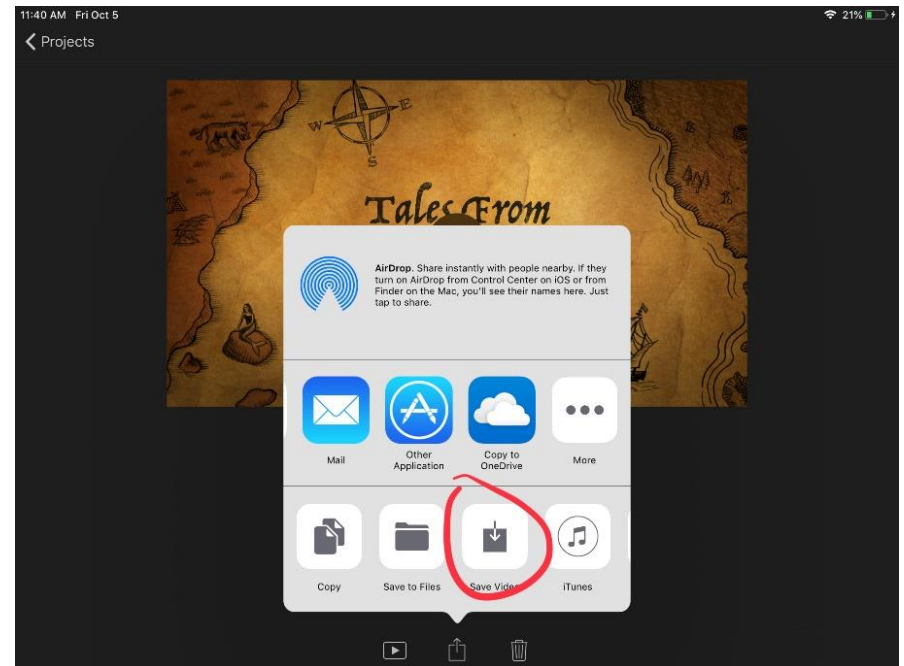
11:40 AM Fri Oct 5

21%

Projects

W

E

S

Tales From

AirDrop. Share instantly with people nearby. If they turn on AirDrop from Control Center on iOS or from Finder on the Mac, you'll see their names here. Just tap to share.

Mail

Other Application

Copy to OneDrive

More

Copy

Save to Files

Save Video

iTunes